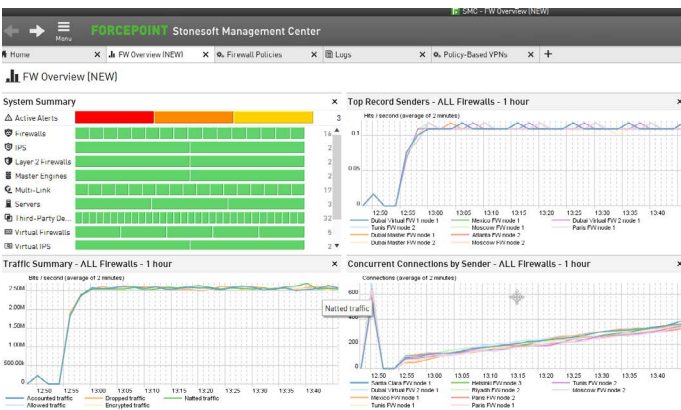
SMC - FW Overview (NEW)

Menu

FORCEPOINT Stonesoft Management Center

Home ×
FW Overview (NEW) ×
Firewall Policies ×
Logs ×
Policy-Based VPNs ×
+

FW Overview (NEW)

System Summary ×

Active Alerts 3
Firewalls 16
IPS 2
Layer 2 Firewalls 2
Master Engines 2
Multi-Link 17
Servers 3
Third-Party De... 32
Virtual Firewalls 5
Virtual IPS 2

Top Record Senders - ALL Firewalls - 1 hour ×

Hits / second (average of 2 minutes)

1
0.5
0

12:50 12:55 13:00 13:05 13:10 13:15 13:20 13:25 13:30 13:35 13:40

Dubai Virtual FW 1 node 1
Mexico FW node 1
Dubai Virtual FW 2 node 1
Tunis FW node 2
Moscow FW node 1
Paris FW node 1
Dubai Master FW node 1
Atlanta FW node 1
Dubai Master FW node 2
Moscow FW node 2

Traffic Summary - ALL Firewalls - 1 hour ×

Bits / second (average of 2 minutes)

2.50M
2.00M
1.50M
1.00M
500.00k
0

12:50 12:55 13:00 13:05 13:10 13:15 13:20 13:25 13:30 13:35 13:40

Natted traffic

Accounted traffic
Dropped traffic
Natted traffic
Allowed traffic
Encrypted traffic

Concurrent Connections by Sender - ALL Firewalls - 1 hour ×

Connections (average of 2 minutes)

800
600
400
200
0

12:50 12:55 13:00 13:05 13:10 13:15 13:20 13:25 13:30 13:35 13:40

Santa Clara FW node 1
Helsinki FW node 3
Tunis FW node 2
Dubai Virtual FW 2 node 1
Riyadh FW node 2
Moscow FW node 2
Mexico FW node 1
Paris FW node 2
Tunis FW node 1
Paris FW node 1